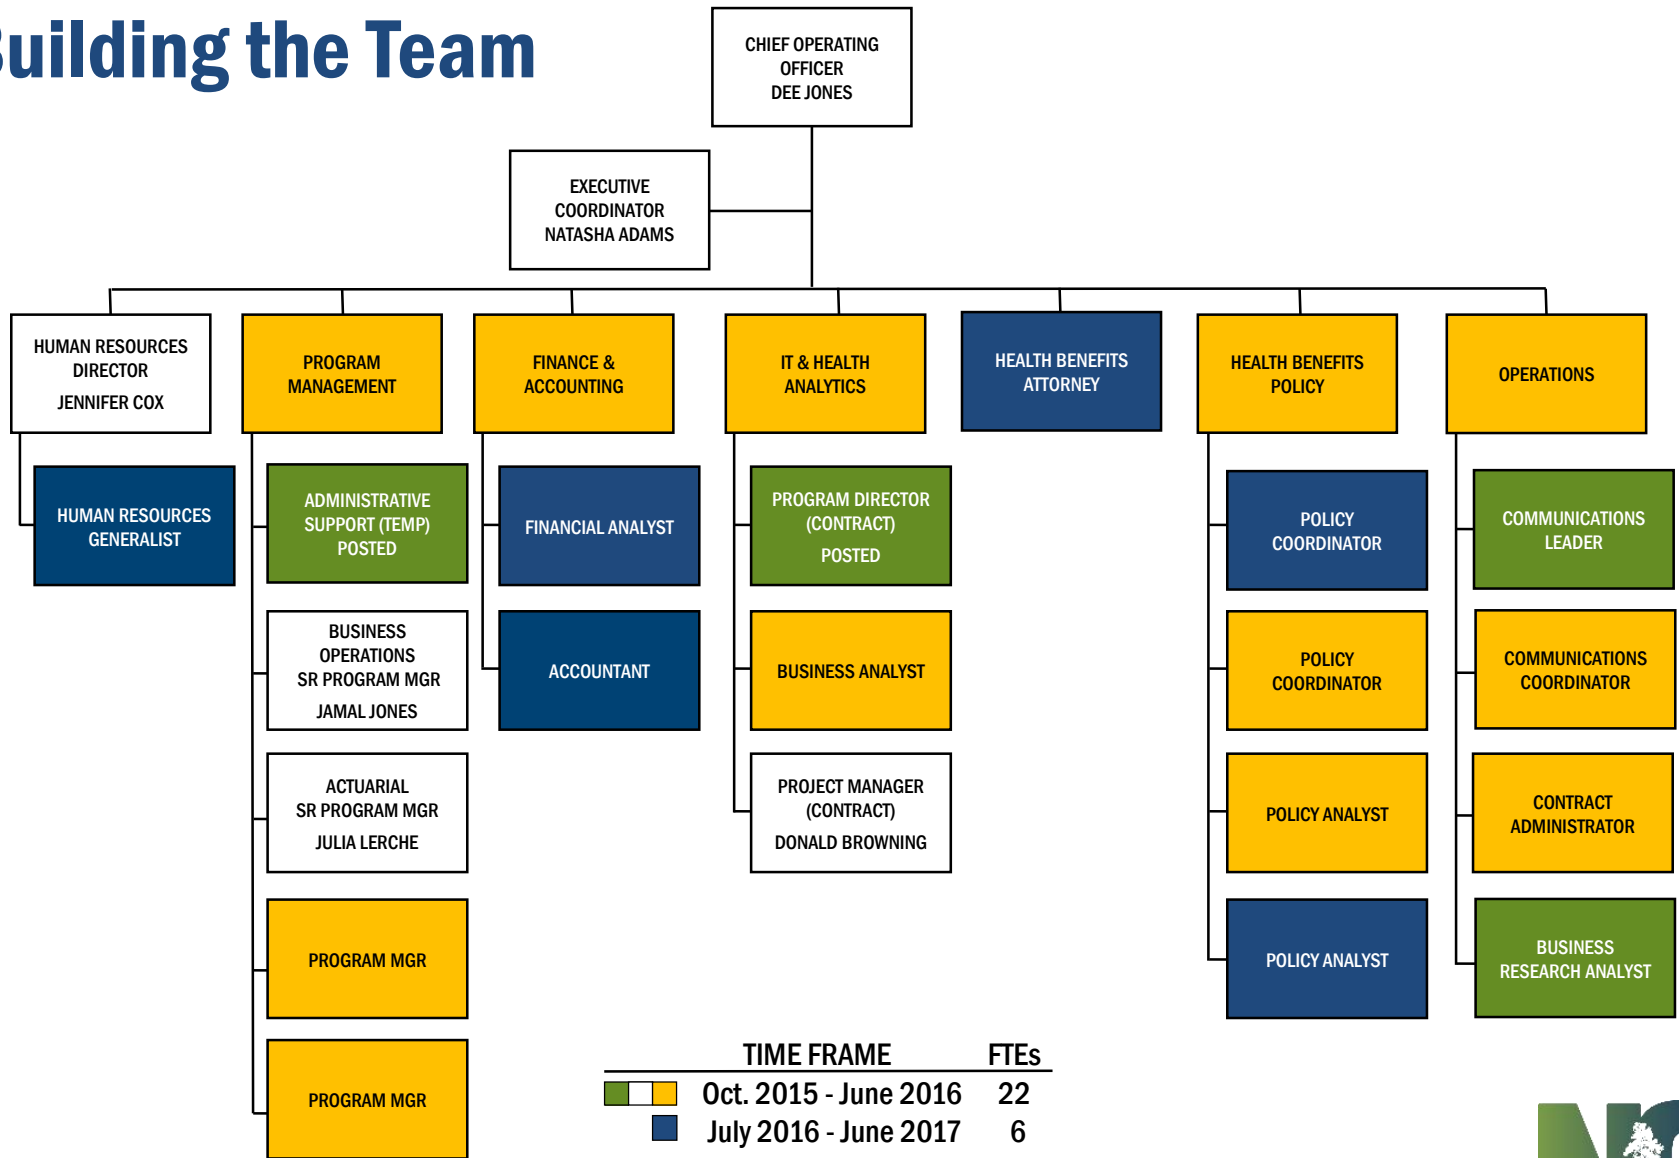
uilding the Team

CHIEF OPERATING OFFICER
DEE JONES

EXECUTIVE COORDINATOR
NATASHA ADAMS

HUMAN RESOURCES DIRECTOR
JENNIFER COX

HUMAN RESOURCES GENERALIST

PROGRAM MANAGEMENT

ADMINISTRATIVE SUPPORT (TEMP)
POSTED

BUSINESS OPERATIONS SR PROGRAM MGR
JAMAL JONES

ACTUARIAL SR PROGRAM MGR
JULIA LERCHE

PROGRAM MGR

PROGRAM MGR

FINANCE & ACCOUNTING

FINANCIAL ANALYST

ACCOUNTANT

IT & HEALTH ANALYTICS

PROGRAM DIRECTOR (CONTRACT)
POSTED

BUSINESS ANALYST

PROJECT MANAGER (CONTRACT)
DONALD BROWNING

HEALTH BENEFITS ATTORNEY

HEALTH BENEFITS POLICY

POLICY COORDINATOR

POLICY COORDINATOR

POLICY ANALYST

POLICY ANALYST

OPERATIONS

COMMUNICATIONS LEADER

COMMUNICATIONS COORDINATOR

CONTRACT ADMINISTRATOR

BUSINESS RESEARCH ANALYST

| TIME FRAME | FTEs |
|---|---|
| Oct. 2015 - June 2016 | 22 |
| July 2016 - June 2017 | 6 |